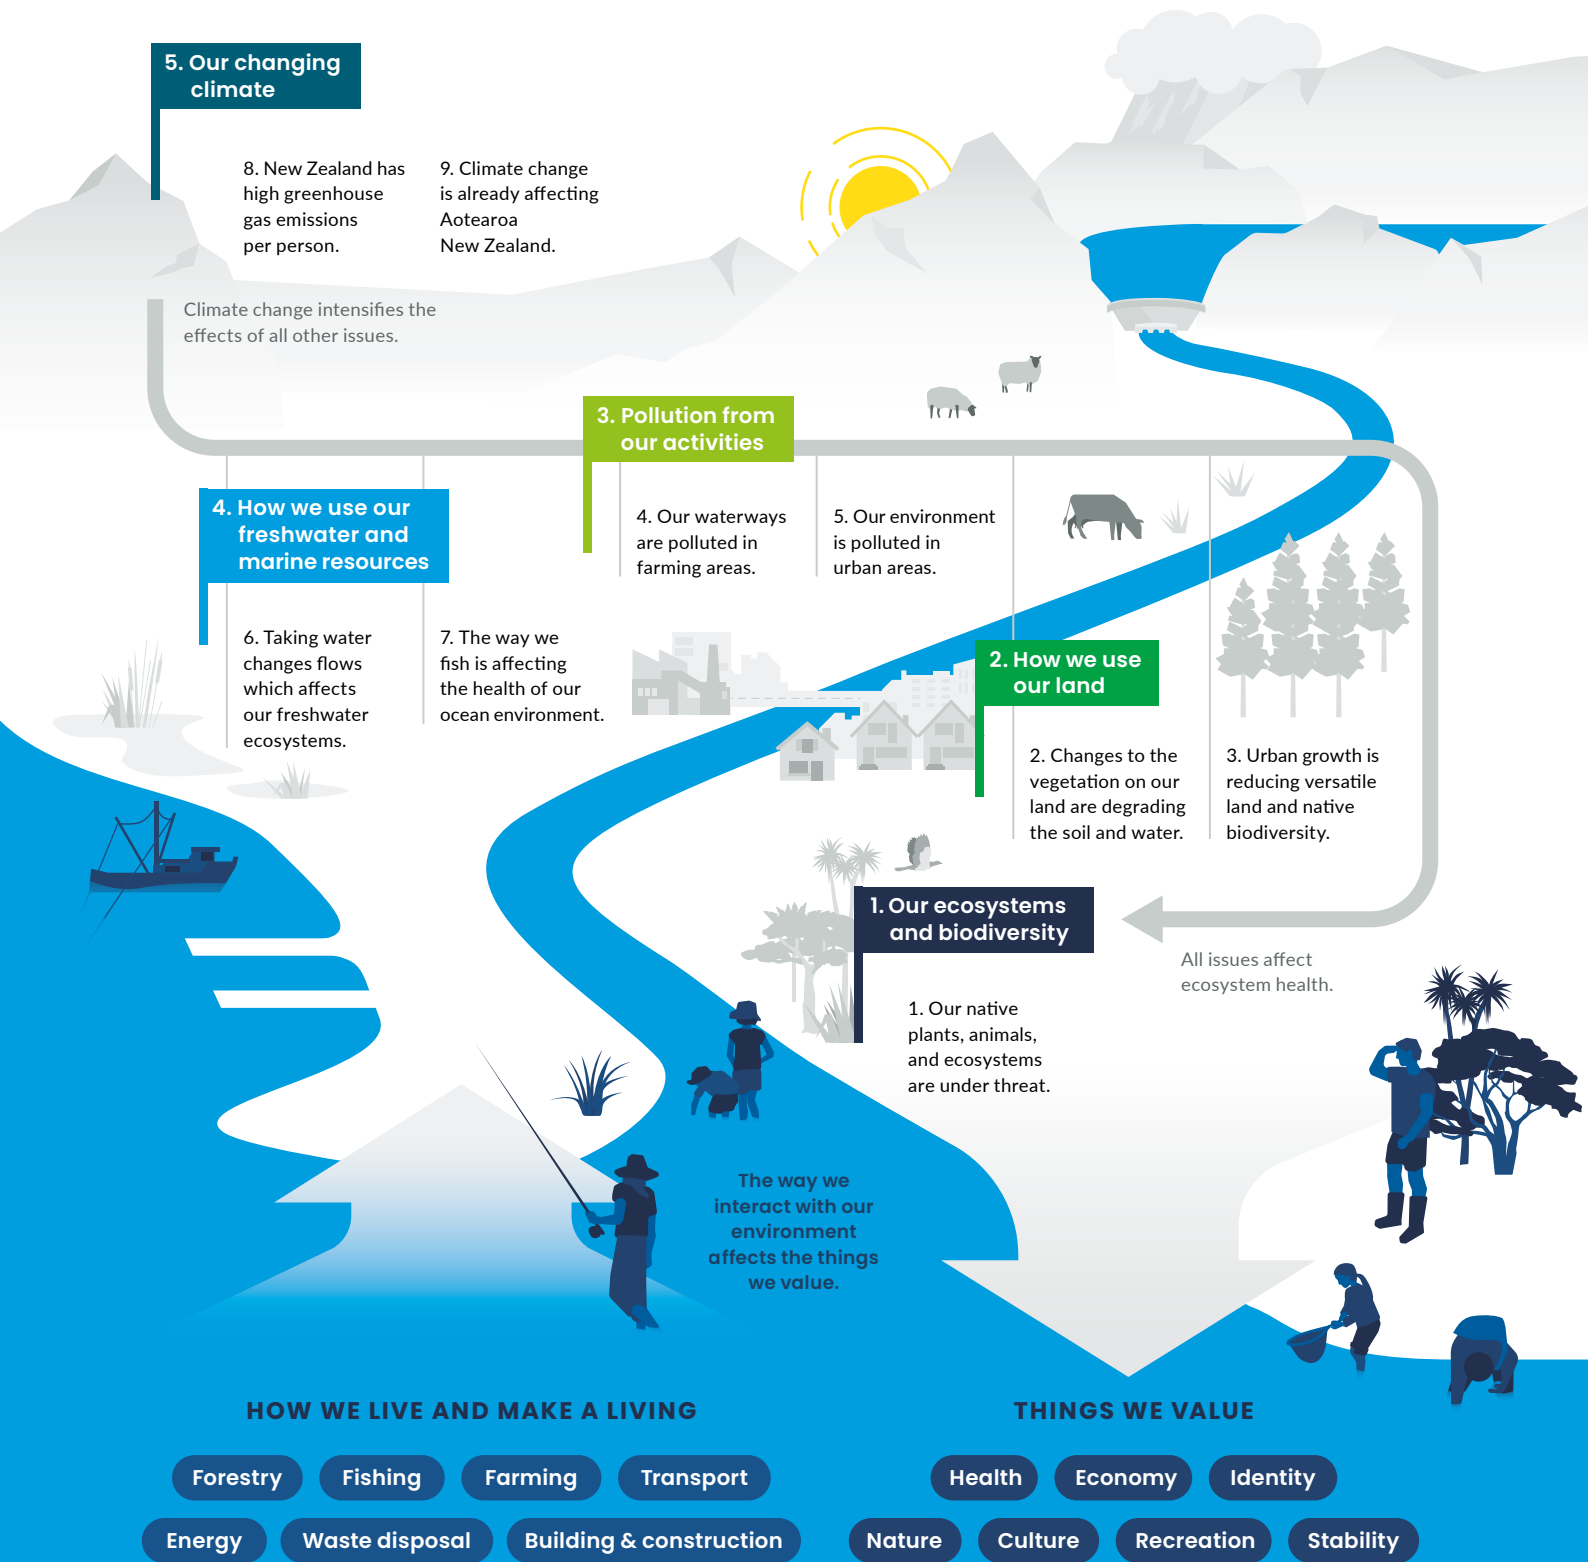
5. Our changing climate

8. New Zealand has high greenhouse gas emissions per person.

9. Climate change is already affecting Aotearoa New Zealand.

Climate change intensifies the effects of all other issues.

3. Pollution from our activities

4. Our waterways are polluted in farming areas.

5. Our environment is polluted in urban areas.

4. How we use our freshwater and marine resources

6. Taking water changes flows which affects our freshwater ecosystems.

7. The way we fish is affecting the health of our ocean environment.

2. How we use our land

2. Changes to the vegetation on our land are degrading the soil and water.

3. Urban growth is reducing versatile land and native biodiversity.

1. Our ecosystems and biodiversity

1. Our native plants, animals, and ecosystems are under threat.

All issues affect ecosystem health.

The way we interact with our environment affects the things we value.

HOW WE LIVE AND MAKE A LIVING

Forestry Fishing Farming Transport

Energy Waste disposal Building & construction

THINGS WE VALUE

Health Economy Identity

Nature Culture Recreation Stability